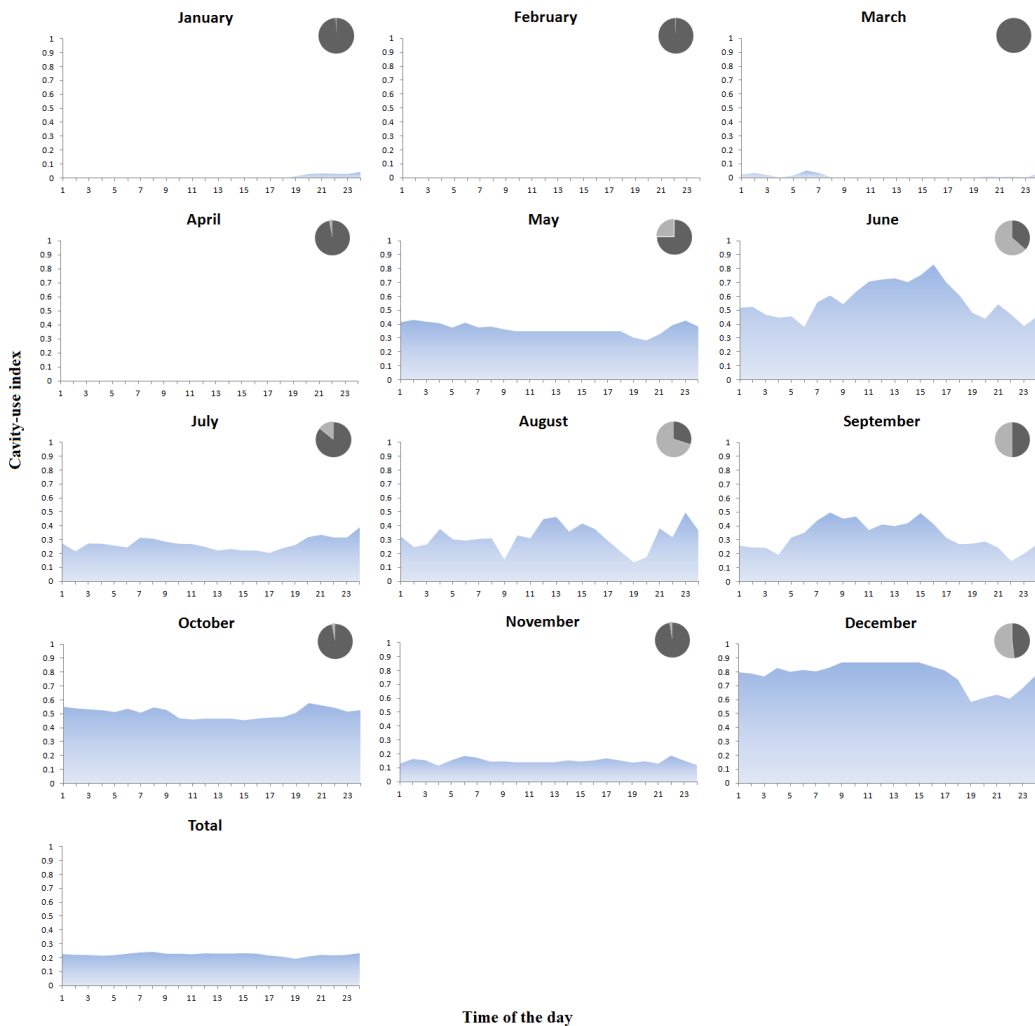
Cavity-use index

January
1
0.9
0.8
0.7
0.6
0.5
0.4
0.3
0.2
0.1
0
1 3 5 7 9 11 13 15 17 19 21 23

February
1
0.9
0.8
0.7
0.6
0.5
0.4
0.3
0.2
0.1
0
1 3 5 7 9 11 13 15 17 19 21 23

March
1
0.9
0.8
0.7
0.6
0.5
0.4
0.3
0.2
0.1
0
1 3 5 7 9 11 13 15 17 19 21 23

April
1
0.9
0.8
0.7
0.6
0.5
0.4
0.3
0.2
0.1
0
1 3 5 7 9 11 13 15 17 19 21 23

May
1
0.9
0.8
0.7
0.6
0.5
0.4
0.3
0.2
0.1
0
1 3 5 7 9 11 13 15 17 19 21 23

June
1
0.9
0.8
0.7
0.6
0.5
0.4
0.3
0.2
0.1
0
1 3 5 7 9 11 13 15 17 19 21 23

July
1
0.9
0.8
0.7
0.6
0.5
0.4
0.3
0.2
0.1
0
1 3 5 7 9 11 13 15 17 19 21 23

August
1
0.9
0.8
0.7
0.6
0.5
0.4
0.3
0.2
0.1
0
1 3 5 7 9 11 13 15 17 19 21 23

September
1
0.9
0.8
0.7
0.6
0.5
0.4
0.3
0.2
0.1
0
1 3 5 7 9 11 13 15 17 19 21 23

October
1
0.9
0.8
0.7
0.6
0.5
0.4
0.3
0.2
0.1
0
1 3 5 7 9 11 13 15 17 19 21 23

November
1
0.9
0.8
0.7
0.6
0.5
0.4
0.3
0.2
0.1
0
1 3 5 7 9 11 13 15 17 19 21 23

December
1
0.9
0.8
0.7
0.6
0.5
0.4
0.3
0.2
0.1
0
1 3 5 7 9 11 13 15 17 19 21 23

Total
1
0.9
0.8
0.7
0.6
0.5
0.4
0.3
0.2
0.1
0
1 3 5 7 9 11 13 15 17 19 21 23

Time of the day